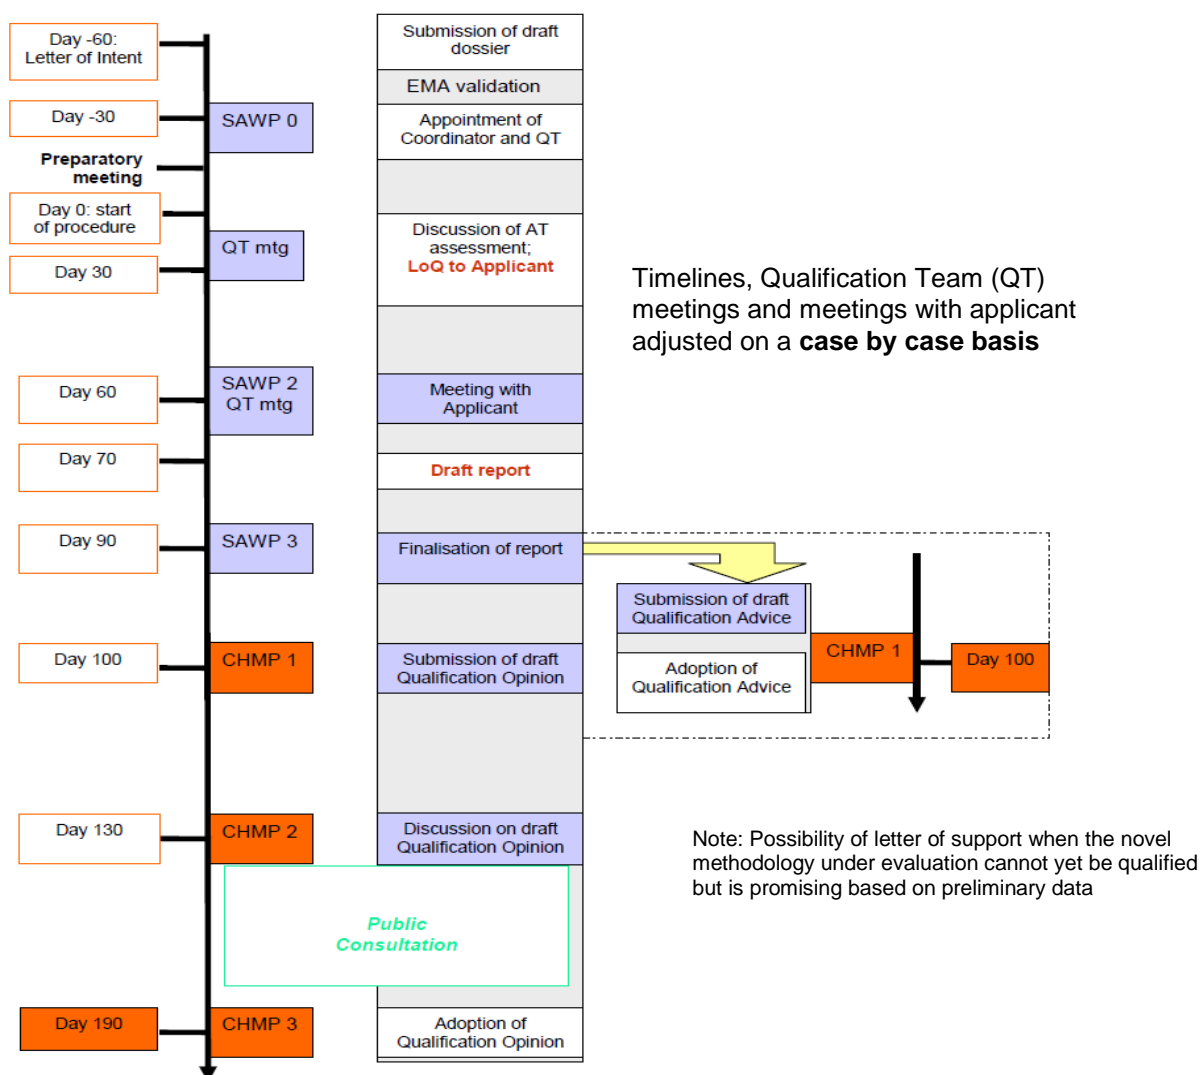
Day -60: Letter of Intent

Day -30

SAWP 0

Preparatory meeting

Day 0: start of procedure

QT mtg

Day 30

Day 60

SAWP 2 QT mtg

Day 70

Day 90

SAWP 3

Day 100

CHMP 1

Day 130

CHMP 2

Public Consultation

Day 190

CHMP 3

Submission of draft dossier

EMA validation

Appointment of Coordinator and QT

Discussion of AT assessment; LoQ to Applicant

Meeting with Applicant

Draft report

Finalisation of report

Submission of draft Qualification Opinion

Discussion on draft Qualification Opinion

Adoption of Qualification Opinion

Timelines, Qualification Team (QT) meetings and meetings with applicant adjusted on a **case by case basis**

Submission of draft Qualification Advice

Adoption of Qualification Advice

CHMP 1

Day 100

Note: Possibility of letter of support when the novel methodology under evaluation cannot yet be qualified but is promising based on preliminary data